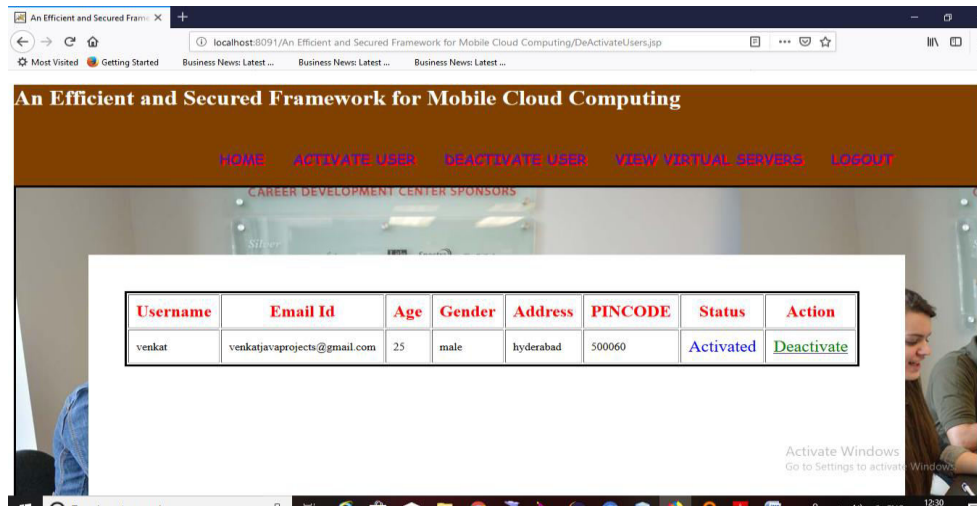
An Efficient and Secured Frame ×

localhost:8091/An Efficient and Secured Framework for Mobile Cloud Computing/DeActivateUsers.jsp

Most Visited Getting Started Business News: Latest ... Business News: Latest ... Business News: Latest ...

An Efficient and Secured Framework for Mobile Cloud Computing

HOME ACTIVATE USER DEACTIVATE USER VIEW VIRTUAL SERVERS LOGOUT

CAREER DEVELOPMENT CENTER SPONSORS

| Username | Email Id | Age | Gender | Address | PINCODE | Status | Action |
|---|---|---|---|---|---|---|---|
| venkat | venkatjavaprojects@gmail.com | 25 | male | hyderabad | 500060 | Activated | Deactivate |

Activate Windows
Go to Settings to activate Windows.

12:30